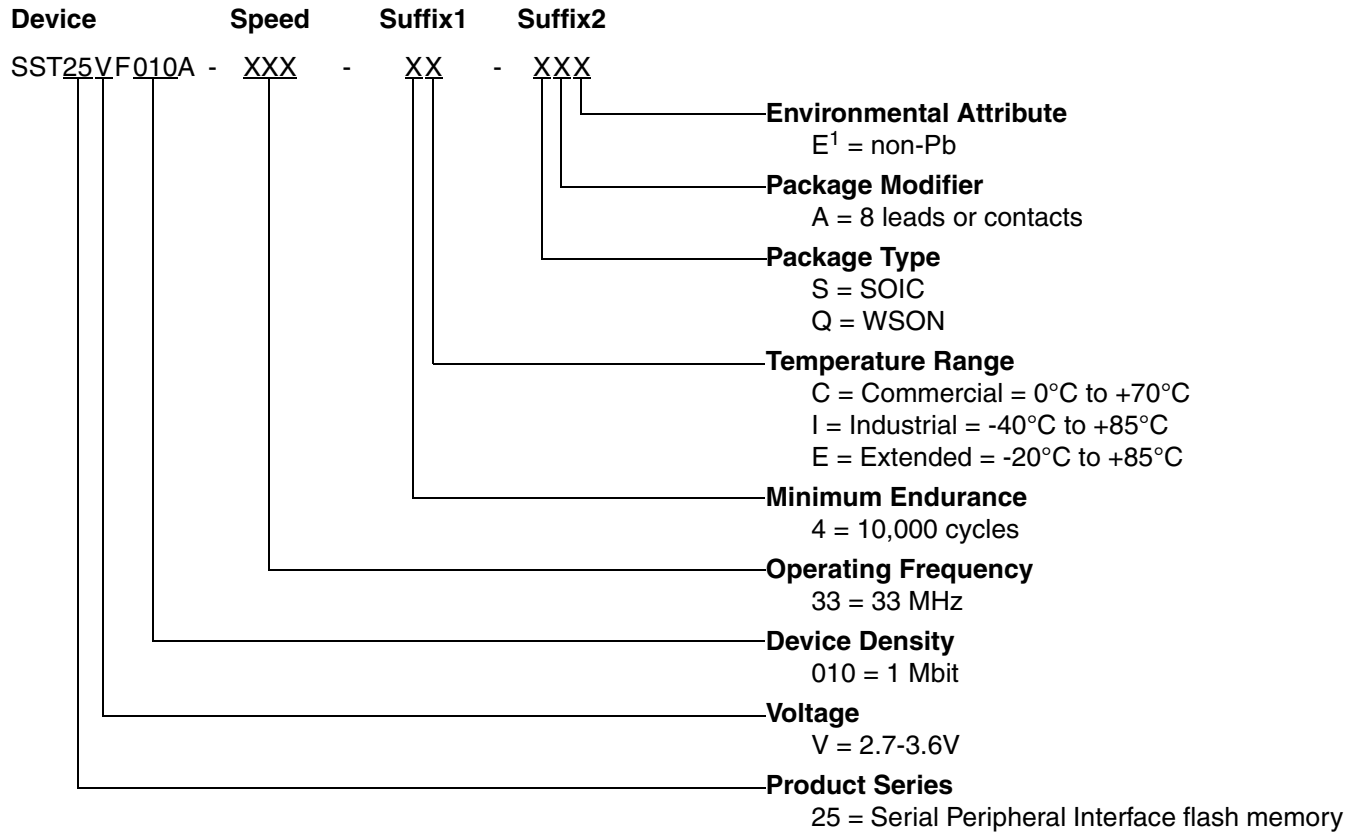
Device Speed Suffix1 Suffix2

SST25VF010A - XXX - XX - XXX

Environmental Attribute
$E^1$ = non-Pb

Package Modifier
A = 8 leads or contacts

Package Type
S = SOIC
Q = WSON

Temperature Range
C = Commercial = 0°C to +70°C
I = Industrial = -40°C to +85°C
E = Extended = -20°C to +85°C

Minimum Endurance
4 = 10,000 cycles

Operating Frequency
33 = 33 MHz

Device Density
010 = 1 Mbit

Voltage
V = 2.7-3.6V

Product Series
25 = Serial Peripheral Interface flash memory